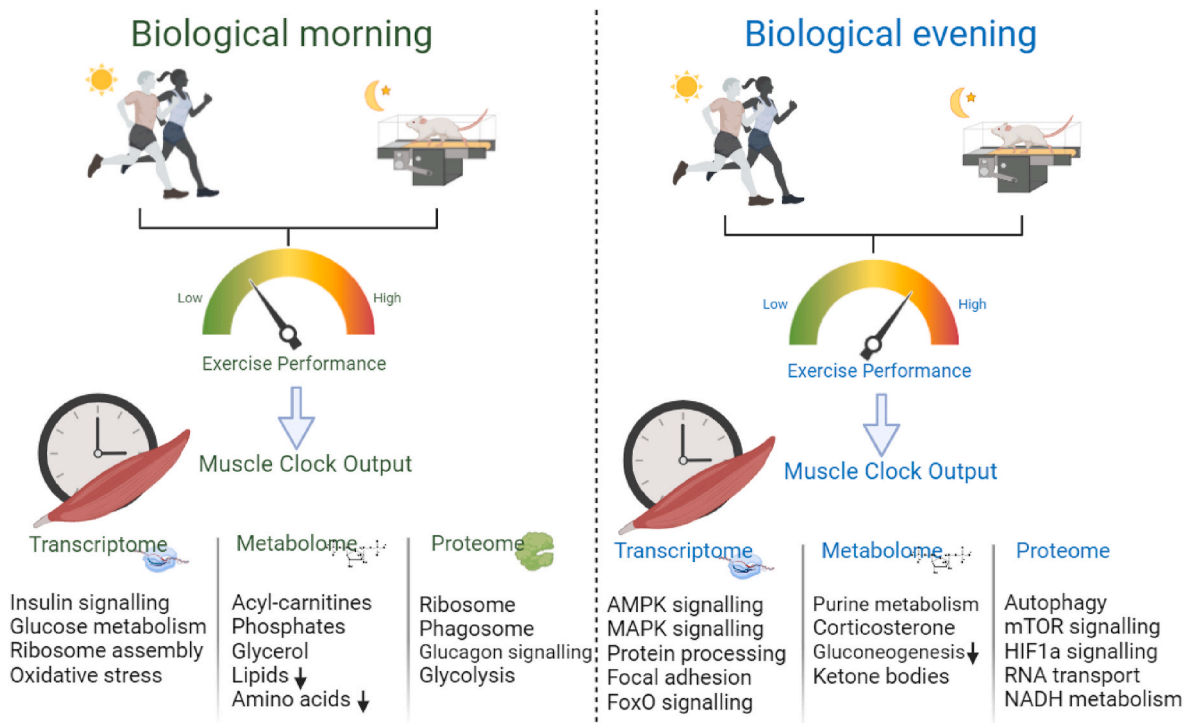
Biological morning

Low High

Exercise Performance

Muscle Clock Output

Transcriptome

Insulin signalling
Glucose metabolism
Ribosome assembly
Oxidative stress

Metabolome

Acyl-carnitines
Phosphates
Glycerol
Lipids ↓
Amino acids ↓

Proteome

Ribosome
Phagosome
Glucagon signalling
Glycolysis

Biological evening

Low High

Exercise Performance

Muscle Clock Output

Transcriptome

AMPK signalling
MAPK signalling
Protein processing
Focal adhesion
FoxO signalling

Metabolome

Purine metabolism
Corticosterone
Gluconeogenesis ↓
Ketone bodies

Proteome

Autophagy
mTOR signalling
HIF1a signalling
RNA transport
NADH metabolism